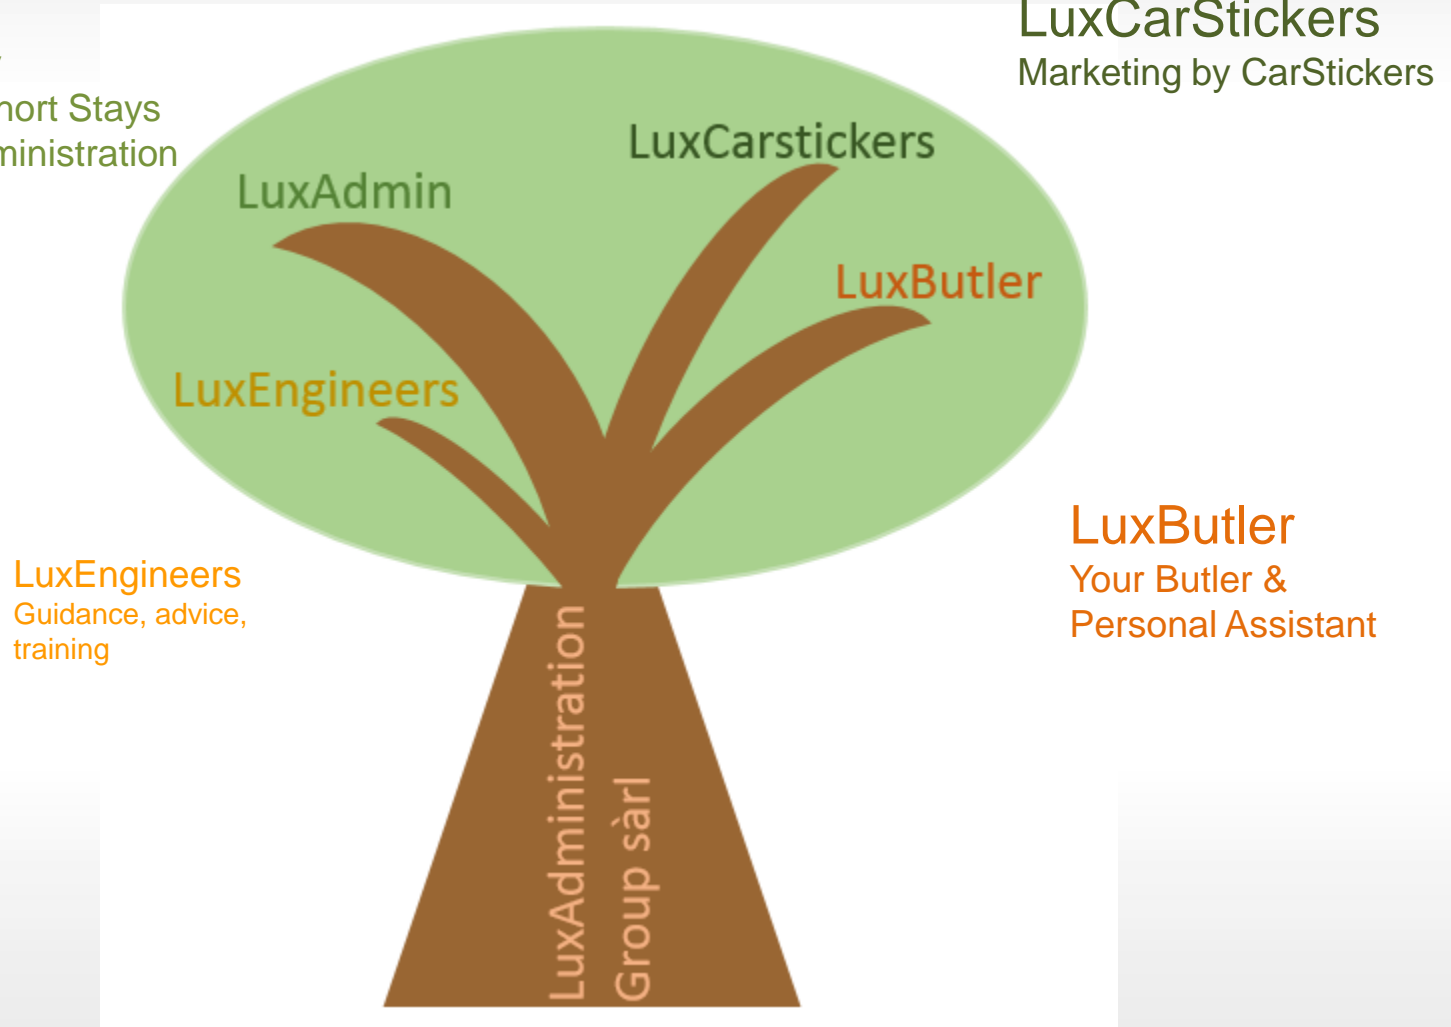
hort Stays
ministration

LuxCarStickers
Marketing by CarStickers

LuxAdmin

LuxCarstickers

LuxButler

LuxEngineers

LuxButler
Your Butler &
Personal Assistant

LuxEngineers
Guidance, advice, training

LuxAdministration Group sàrl